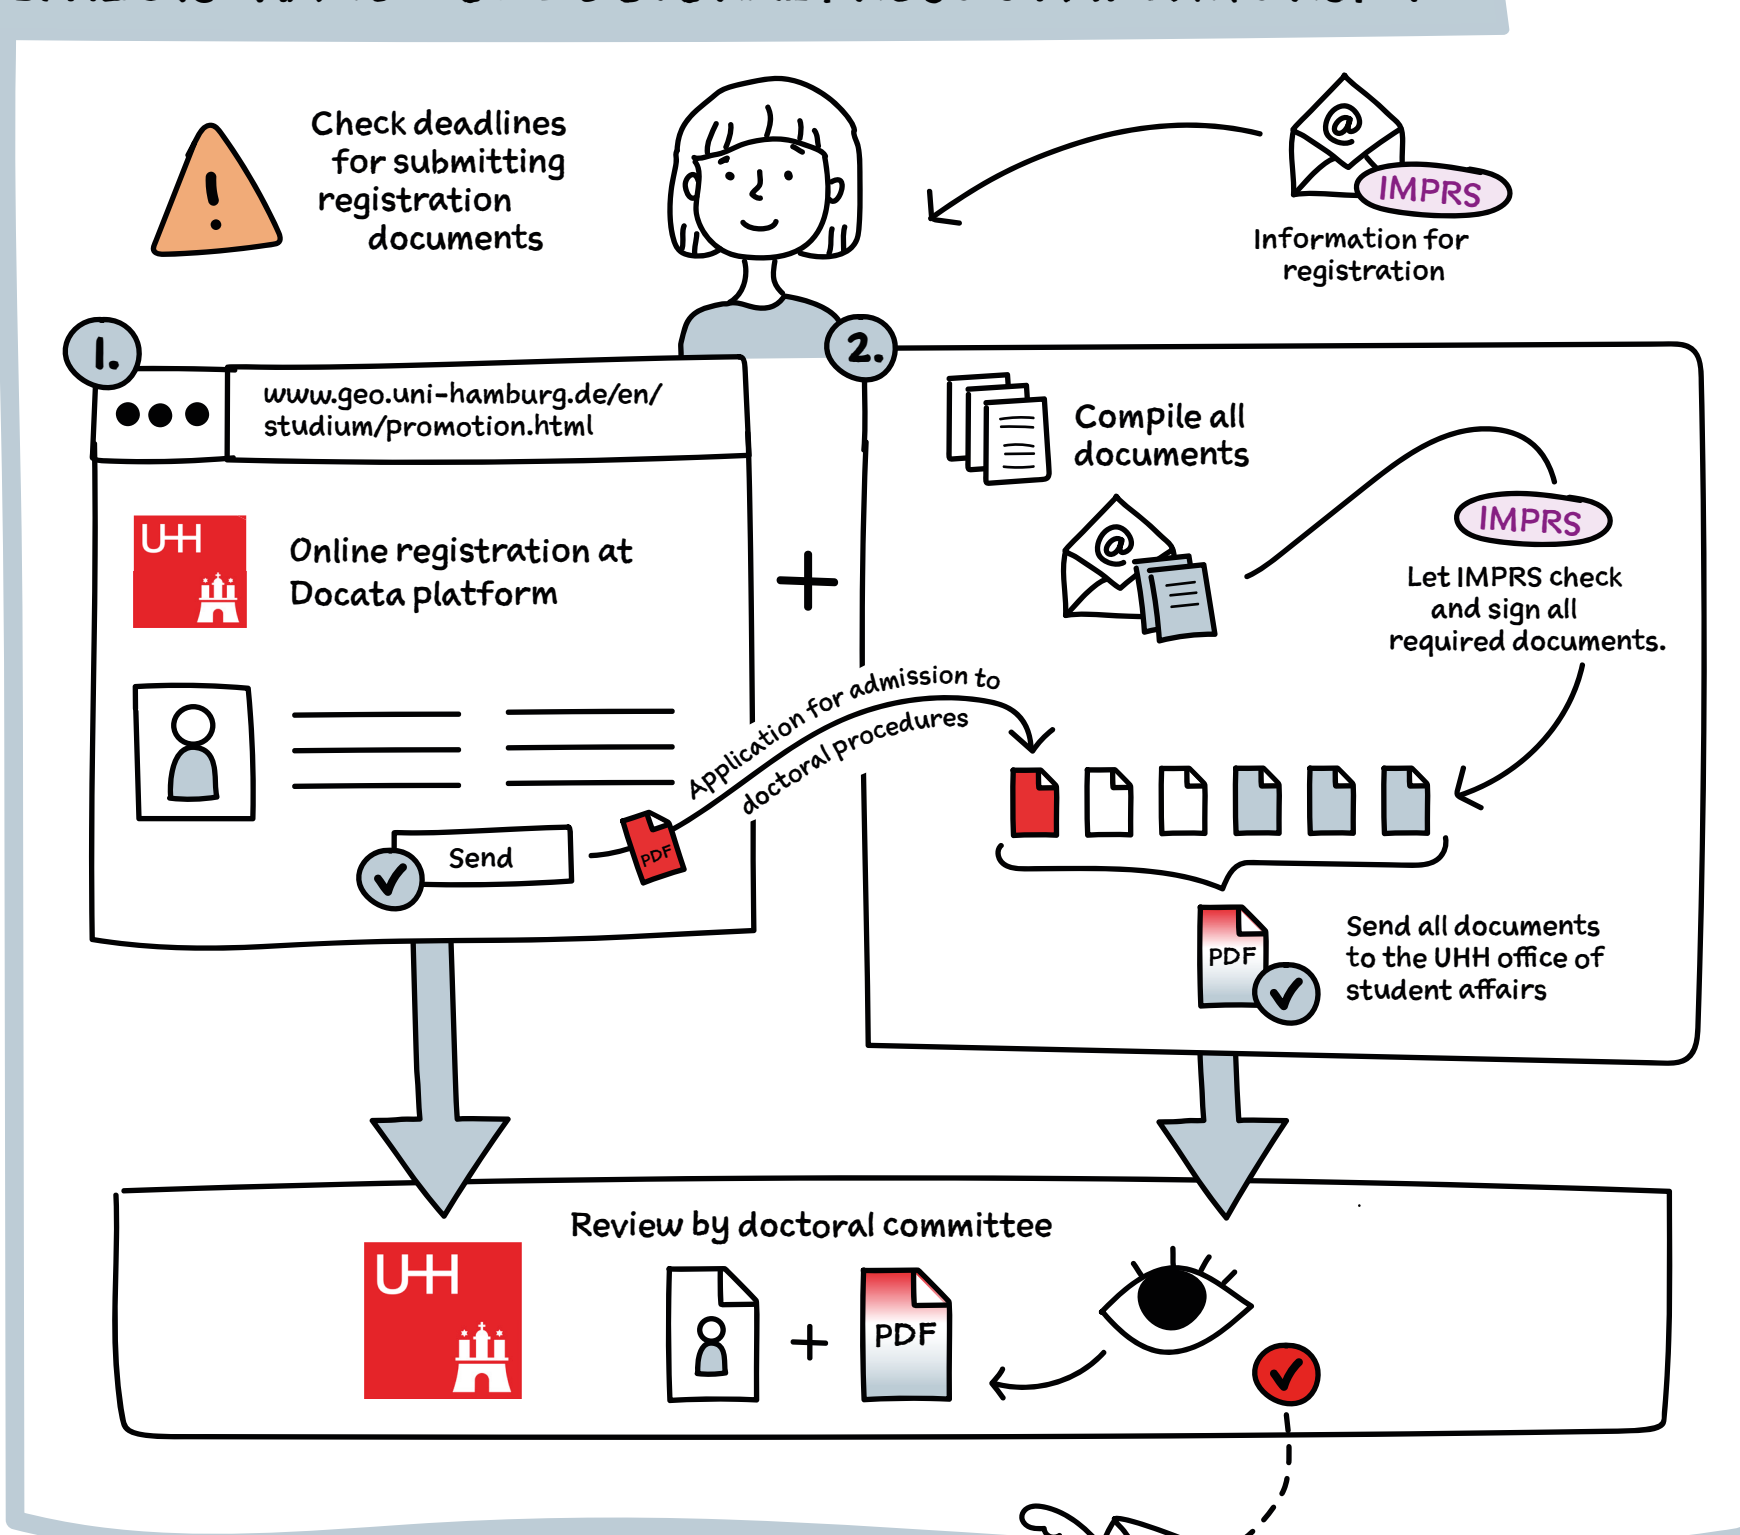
Check deadlines for submitting registration documents

IMPRS

Information for registration

1.

www.geo.uni-hamburg.de/en/studium/promotion.html

UHH

Online registration at Docata platform

Send

PDF

Application for admission to doctoral procedures

+

2.

Compile all documents

IMPRS

Let IMPRS check and sign all required documents.

PDF

Send all documents to the UHH office of student affairs

Review by doctoral committee

UHH

+

PDF